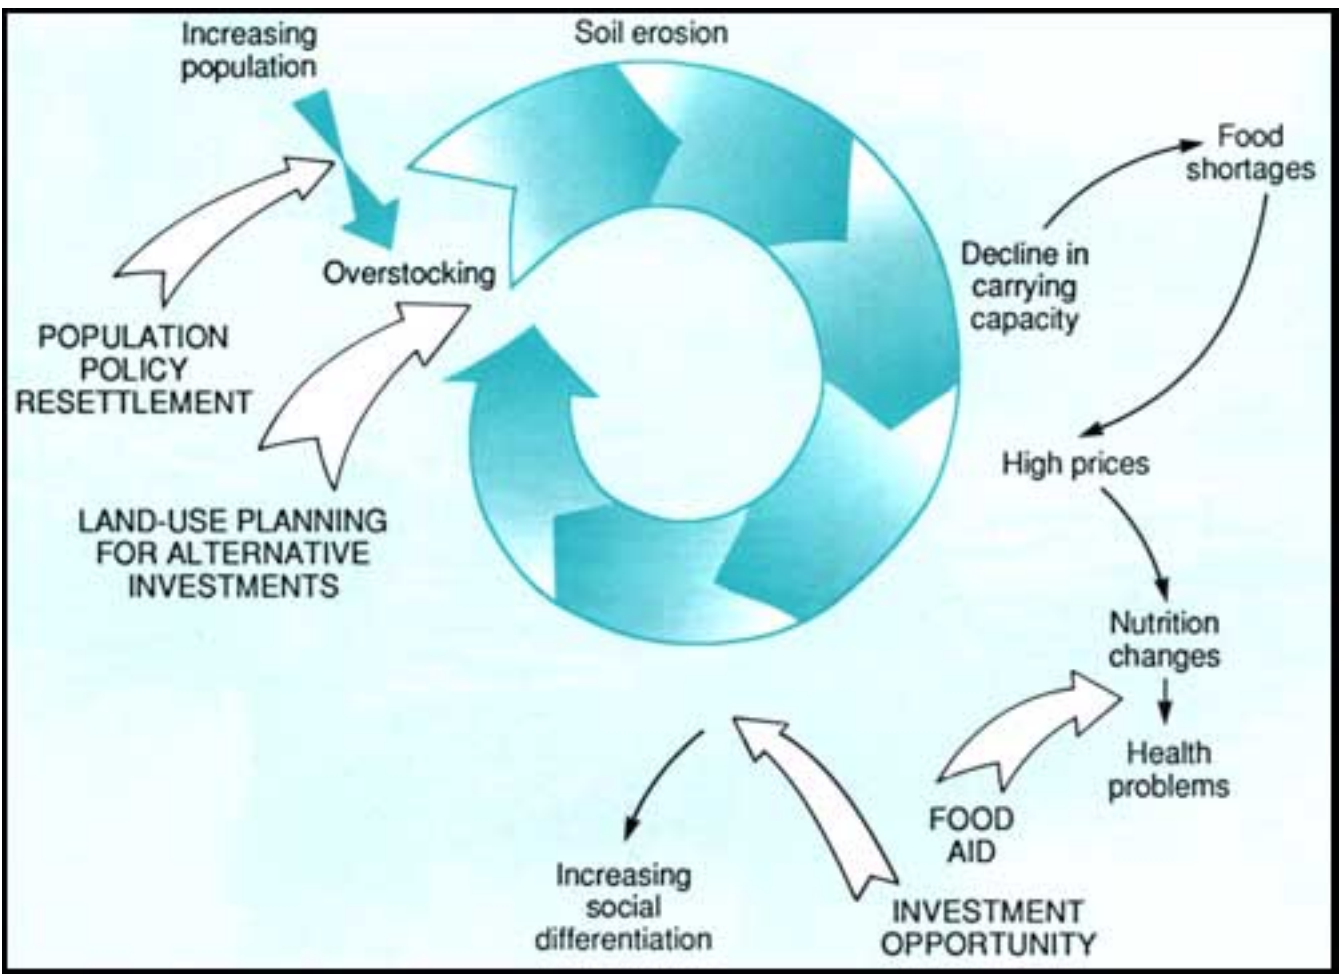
Increasing population

Soil erosion

Food shortages

Decline in carrying capacity

Overstocking

POPULATION POLICY RESETTLEMENT

LAND-USE PLANNING FOR ALTERNATIVE INVESTMENTS

High prices

Nutrition changes

Health problems

FOOD AID

Increasing social differentiation

INVESTMENT OPPORTUNITY